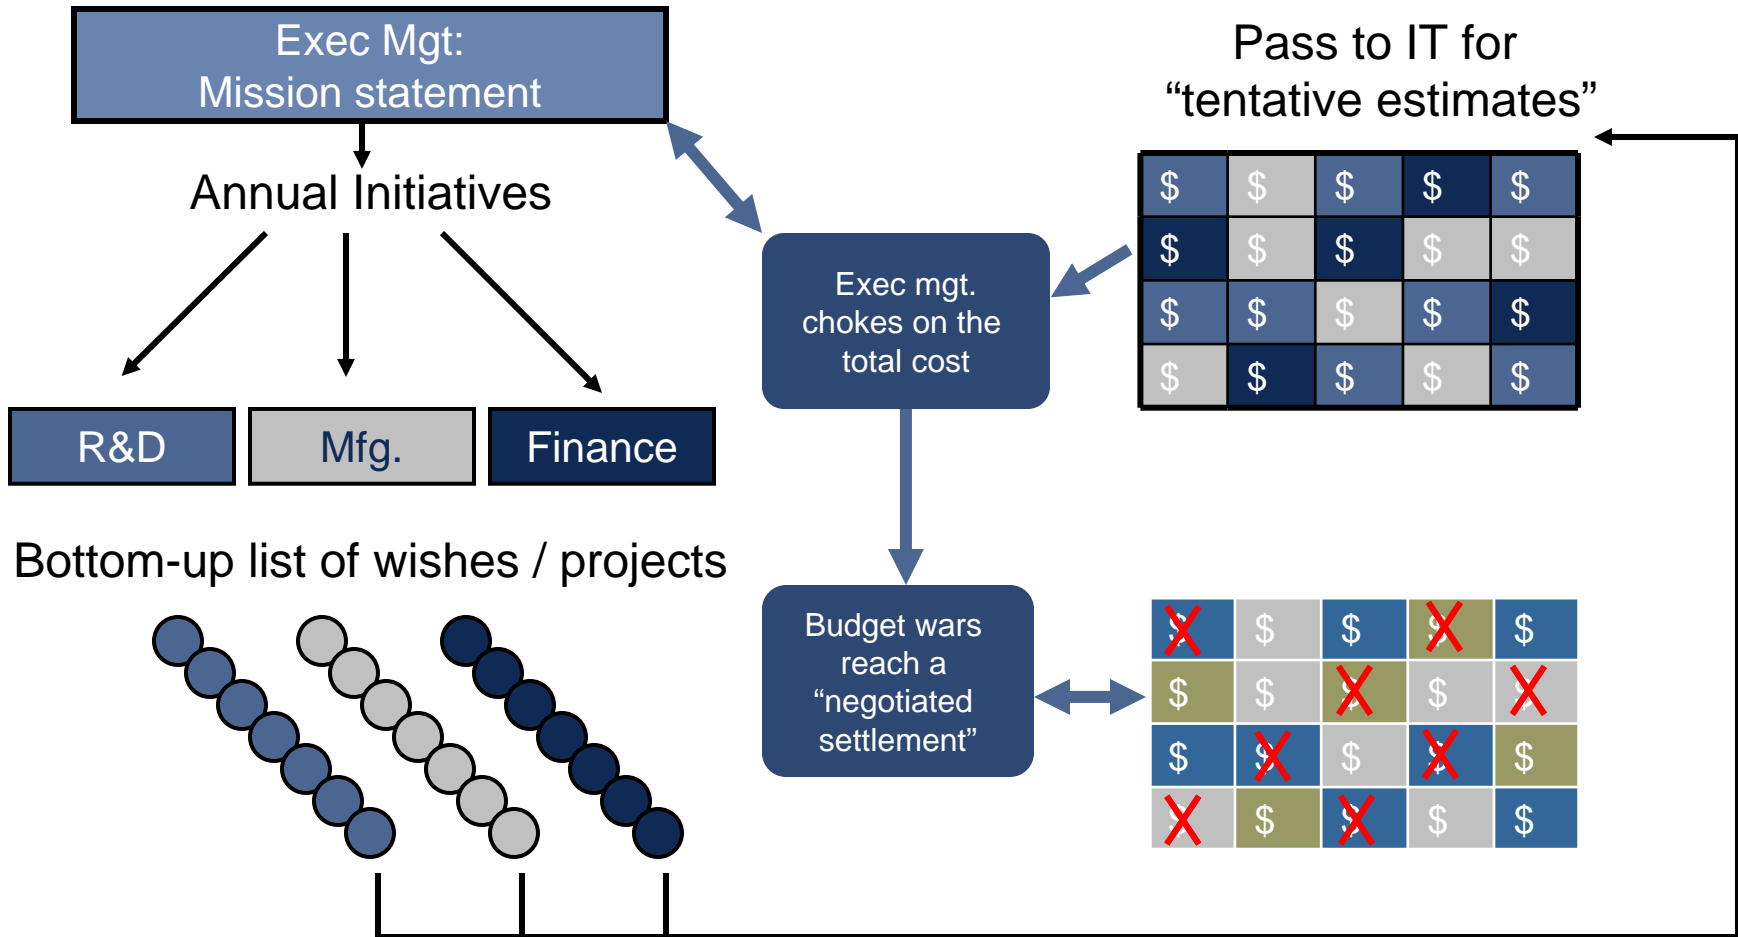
Exec Mgt:
Mission statement

Annual Initiatives

R&D

Mfg.

Finance

Bottom-up list of wishes / projects

Pass to IT for
“tentative estimates”

| $ | $ | $ | $ | $ |
|---|---|---|---|---|
| $ | $ | $ | $ | $ |
| $ | $ | $ | $ | $ |
| $ | $ | $ | $ | $ |

Exec mgt. chokes on the total cost

Budget wars reach a “negotiated settlement”

| $ | $ | $ | $ | $ |
|---|---|---|---|---|
| $ | $ | $ | $ | $ |
| $ | $ | $ | $ | $ |
| $ | $ | $ | $ | $ |